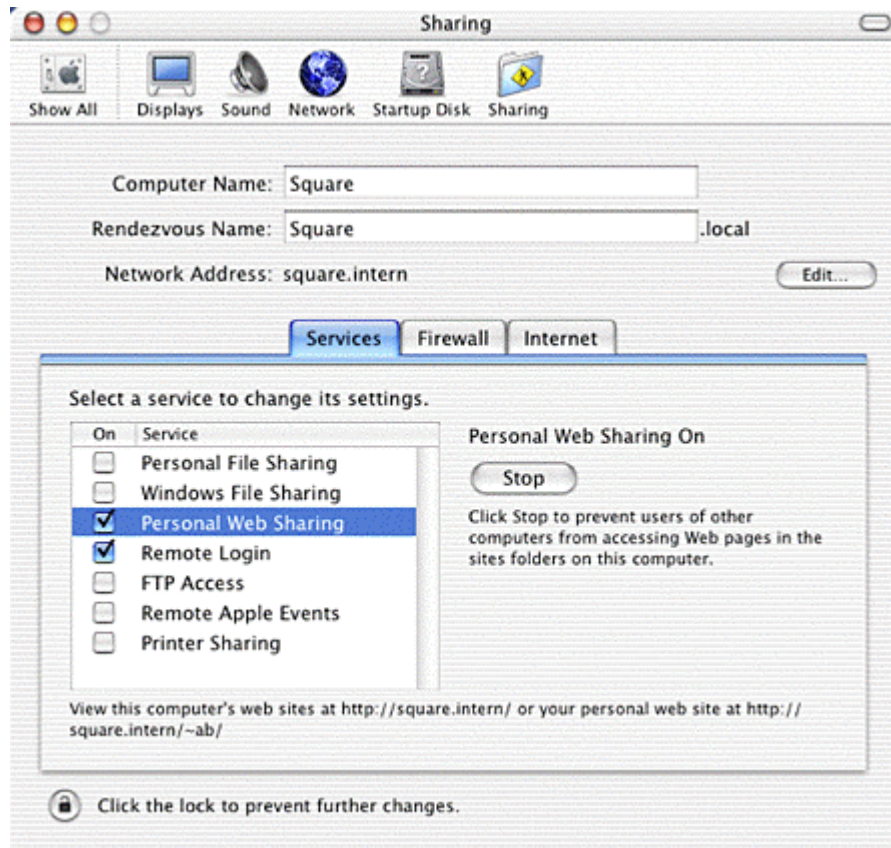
Sharing

Show All
Displays
Sound
Network
Startup Disk
Sharing

Computer Name: Square

Rendezvous Name: Square .local

Network Address: square.intern

Edit...

Services
Firewall
Internet

Select a service to change its settings.

| On | Service |
|---|---|
| ☐ | Personal File Sharing |
| ☐ | Windows File Sharing |
| ☑ | Personal Web Sharing |
| ☑ | Remote Login |
| ☐ | FTP Access |
| ☐ | Remote Apple Events |
| ☐ | Printer Sharing |

Personal Web Sharing On

Stop

Click Stop to prevent users of other computers from accessing Web pages in the sites folders on this computer.

View this computer's web sites at http://square.intern/ or your personal web site at http://square.intern/~ab/

Click the lock to prevent further changes.